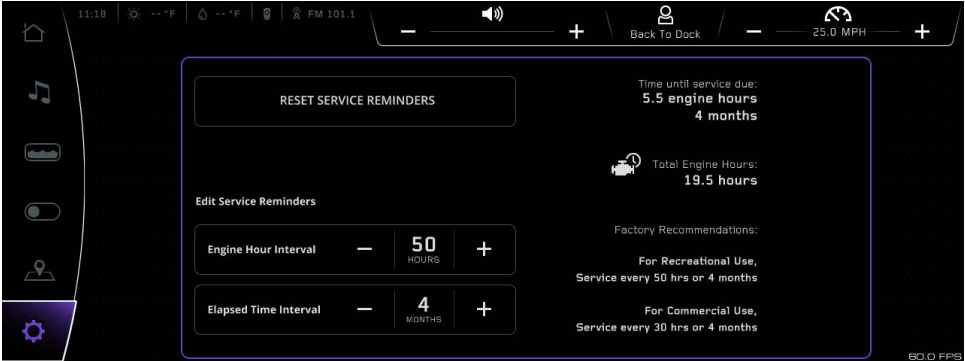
11:18 -- °F -- °F FM 101.1

— +

Back To Dock

— 25.0 MPH +

RESET SERVICE REMINDERS

Time until service due:
5.5 engine hours
4 months

Total Engine Hours:
19.5 hours

Edit Service Reminders

Engine Hour Interval — 50 HOURS +

Elapsed Time Interval — 4 MONTHS +

Factory Recommendations:

For Recreational Use,
Service every 50 hrs or 4 months

For Commercial Use,
Service every 30 hrs or 4 months

60.0 FPS